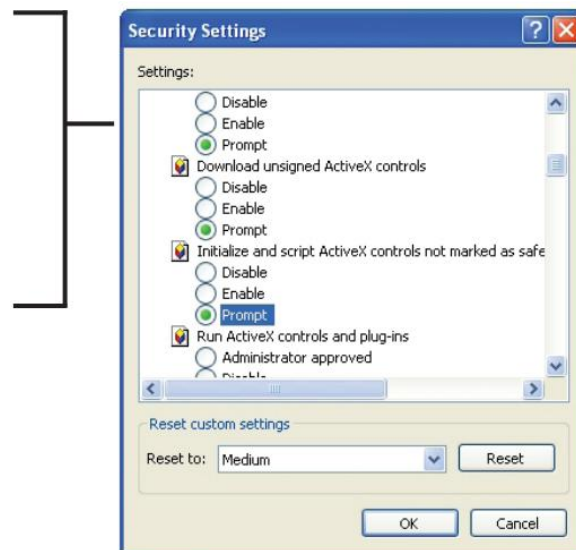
Security Settings

Settings:

Disable
Enable
Prompt
Download unsigned ActiveX controls
Disable
Enable
Prompt
Initialize and script ActiveX controls not marked as safe
Disable
Enable
Prompt
Run ActiveX controls and plug-ins
Administrator approved
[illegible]

Reset custom settings
Reset to: Medium
Reset

OK
Cancel